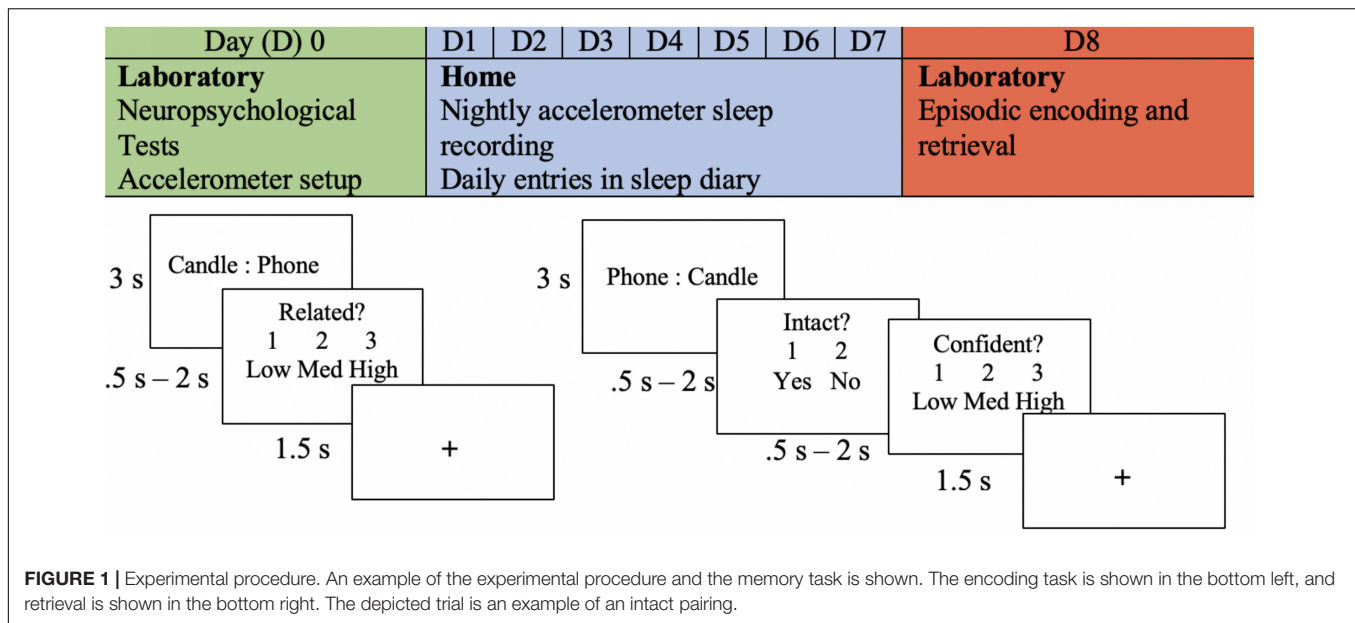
| Day (D) 0 | D1 \| D2 \| D3 \| D4 \| D5 \| D6 \| D7 | D8 |
|---|---|---|
| **Laboratory** Neuropsychological Tests Accelerometer setup | **Home** Nightly accelerometer sleep recording Daily entries in sleep diary | **Laboratory** Episodic encoding and retrieval |

3 s
Candle : Phone

.5 s – 2 s
Related?
1 2 3
Low Med High

1.5 s
+

3 s
Phone : Candle

.5 s – 2 s
Intact?
1 2
Yes No

.5 s – 2 s
Confident?
1 2 3
Low Med High

1.5 s
+

**FIGURE 1 |** Experimental procedure. An example of the experimental procedure and the memory task is shown. The encoding task is shown in the bottom left, and retrieval is shown in the bottom right. The depicted trial is an example of an intact pairing.